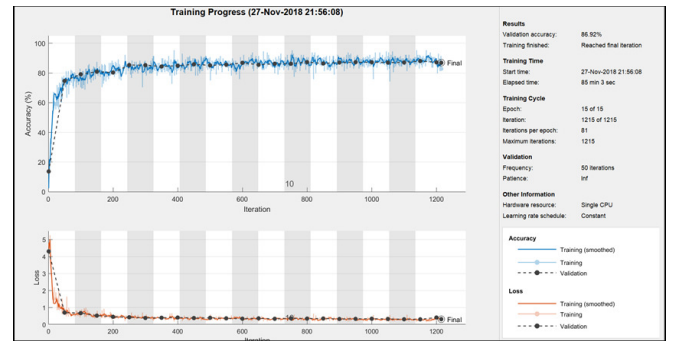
Training Progress (27-Nov-2018 21:56:08)

100
80
60
40
20
0
Accuracy (%)
0 200 400 600 800 1000 1200
Iteration
10
Final

5
4
3
2
1
0
Loss
0 200 400 600 800 1000 1200
Iteration
Final

Results
Validation accuracy: 86.92%
Training finished: Reached final iteration

Training Time
Start time: 27-Nov-2018 21:56:08
Elapsed time: 85 min 3 sec

Training Cycle
Epoch: 15 of 15
Iteration: 1215 of 1215
Iterations per epoch: 81
Maximum iterations: 1215

Validation
Frequency: 50 iterations
Patience: Inf

Other Information
Hardware resource: Single CPU
Learning rate schedule: Constant

Accuracy
Training (smoothed)
Training
Validation

Loss
Training (smoothed)
Training
Validation